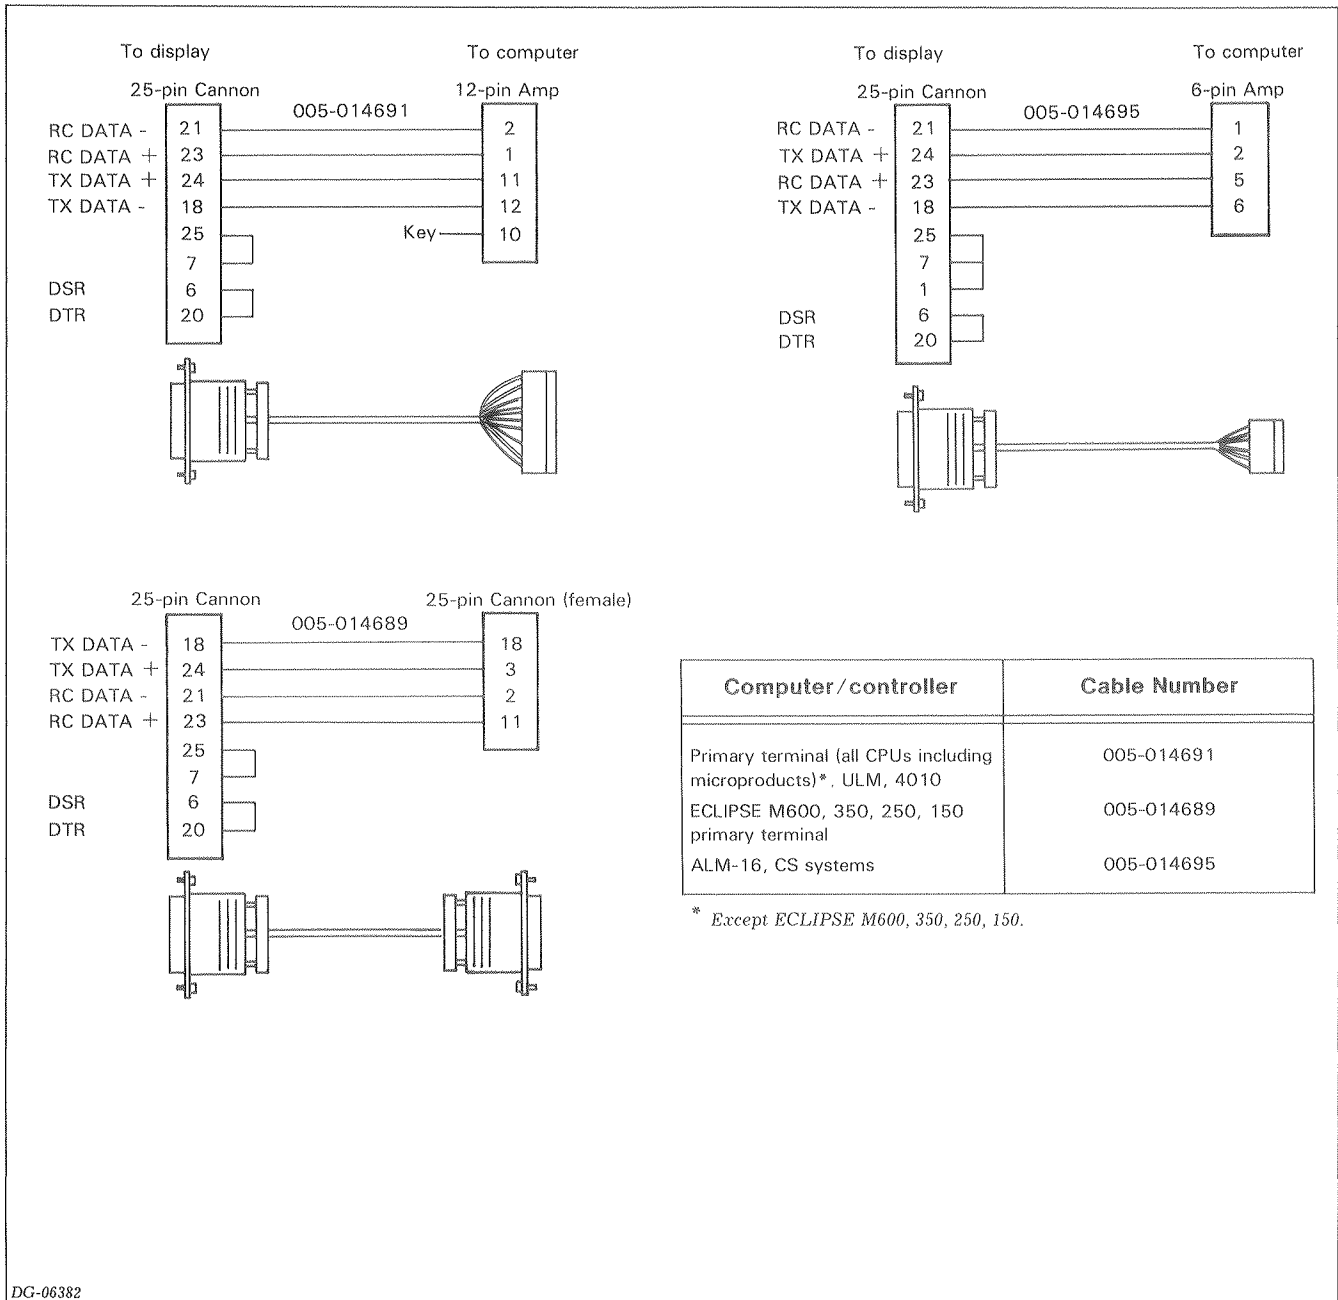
To display
To computer
25-pin Cannon
12-pin Amp
005-014691

RC DATA - 21 — 2
RC DATA + 23 — 1
TX DATA + 24 — 11
TX DATA - 18 — 12
25
Key 10
7
DSR 6
DTR 20

To display
To computer
25-pin Cannon
6-pin Amp
005-014695

RC DATA - 21 — 1
TX DATA + 24 — 2
RC DATA + 23 — 5
TX DATA - 18 — 6
25
7
1
DSR 6
DTR 20

25-pin Cannon
25-pin Cannon (female)
005-014689

TX DATA - 18 — 18
TX DATA + 24 — 3
RC DATA - 21 — 2
RC DATA + 23 — 11
25
7
DSR 6
DTR 20

| Computer/controller | Cable Number |
|---|---|
| Primary terminal (all CPUs including microproducts)*, ULM, 4010 | 005-014691 |
| ECLIPSE M600, 350, 250, 150 primary terminal | 005-014689 |
| ALM-16, CS systems | 005-014695 |

* Except ECLIPSE M600, 350, 250, 150.

DG-06382